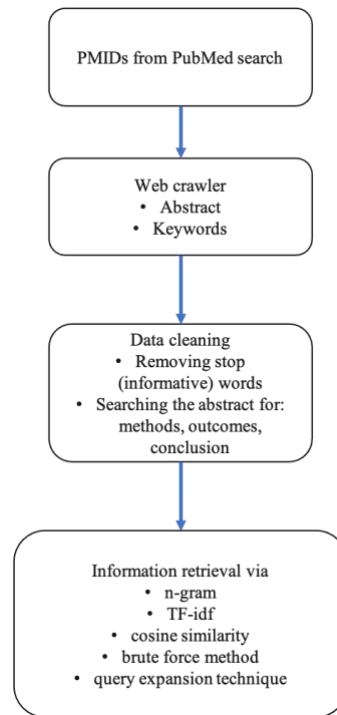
PMIDs from PubMed search

Web crawler
• Abstract
• Keywords

Data cleaning
• Removing stop (informative) words
• Searching the abstract for: methods, outcomes, conclusion

Information retrieval via
• n-gram
• TF-idf
• cosine similarity
• brute force method
• query expansion technique